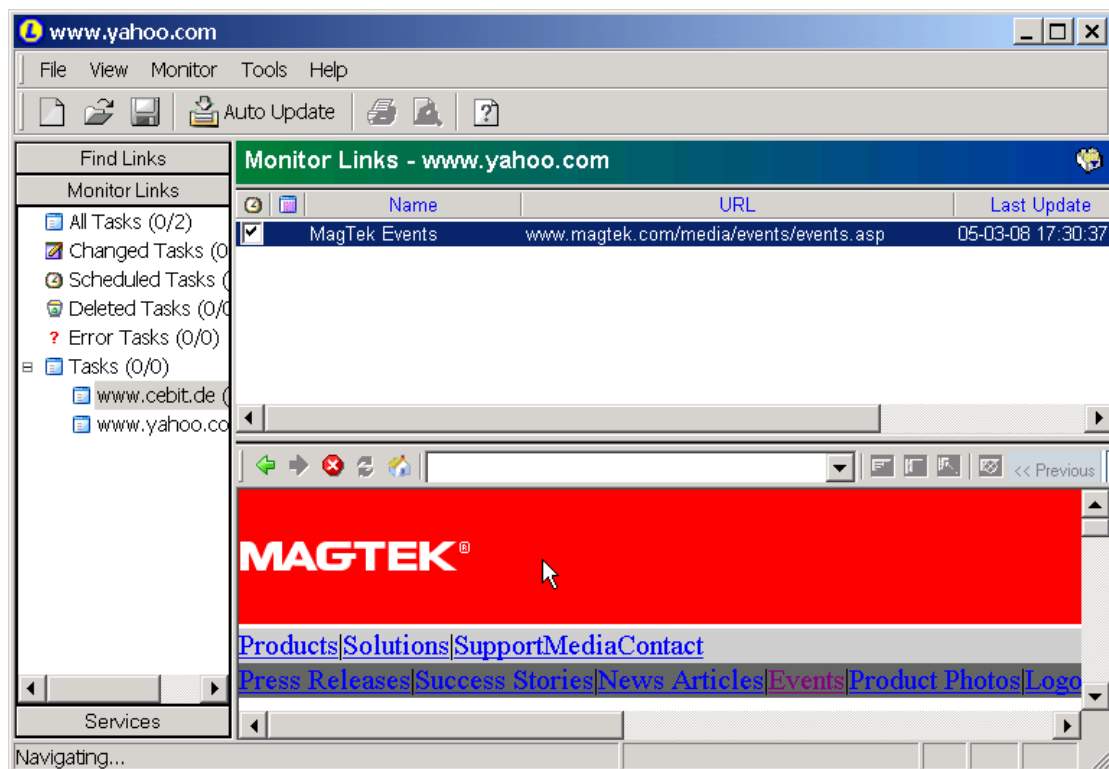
www.yahoo.com

File View Monitor Tools Help

Auto Update

Find Links
Monitor Links
All Tasks (0/2)
Changed Tasks (0
Scheduled Tasks (
Deleted Tasks (0/0
Error Tasks (0/0)
Tasks (0/0)
www.cebit.de (
www.yahoo.co

Services

Monitor Links - www.yahoo.com

| | | Name | URL | Last Update |
|---|---|---|---|---|
| ✓ | | MagTek Events | www.magtek.com/media/events/events.asp | 05-03-08 17:30:37 |

<< Previous

MAGTEK®

Products|Solutions|SupportMediaContact
Press Releases|Success Stories|News Articles|Events|Product Photos|Logo

Navigating...